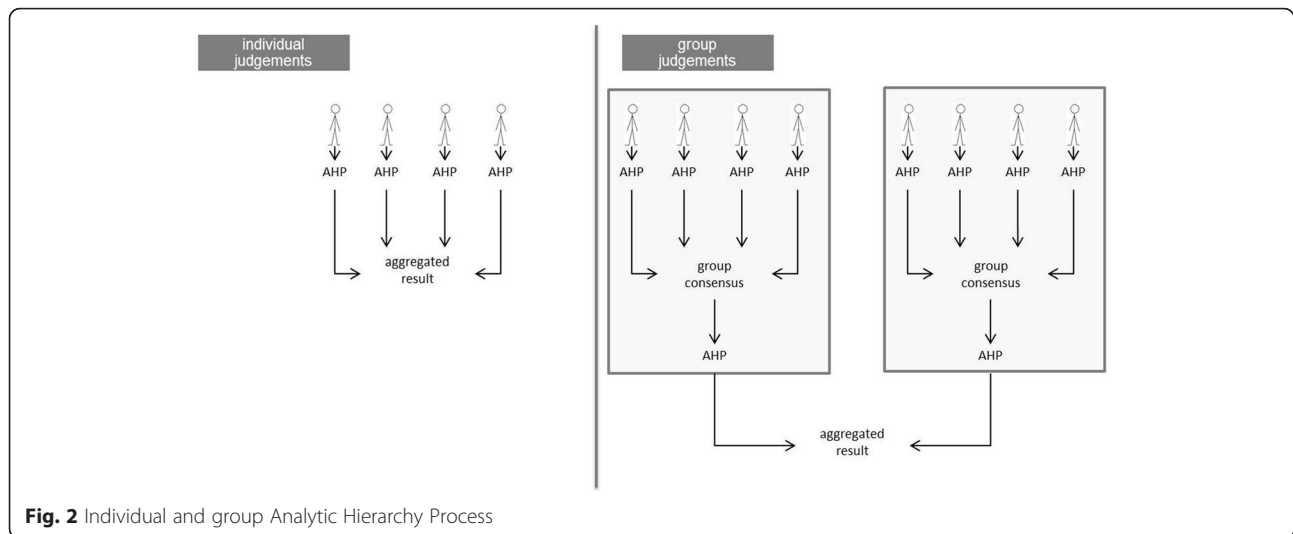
individual judgements

AHP AHP AHP AHP

aggregated result

group judgements

AHP AHP AHP AHP

group consensus

AHP

AHP AHP AHP AHP

group consensus

AHP

aggregated result

**Fig. 2** Individual and group Analytic Hierarchy Process